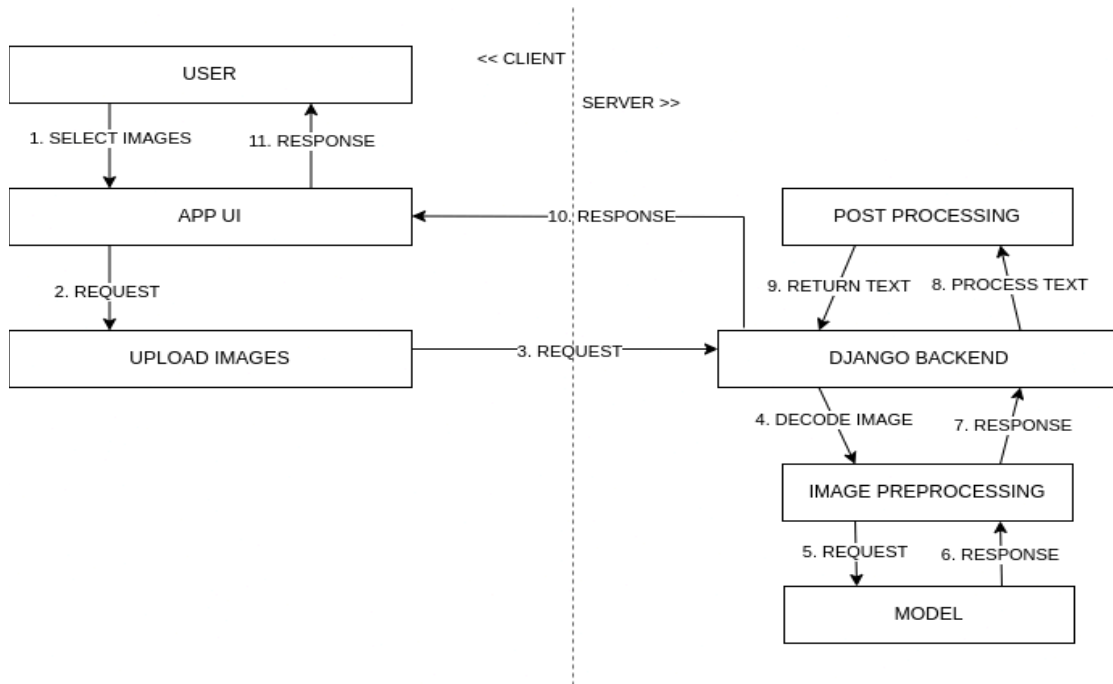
USER

<< CLIENT

SERVER >>

1. SELECT IMAGES

11. RESPONSE

APP UI

10. RESPONSE

POST PROCESSING

2. REQUEST

9. RETURN TEXT

8. PROCESS TEXT

UPLOAD IMAGES

3. REQUEST

DJANGO BACKEND

4. DECODE IMAGE

7. RESPONSE

IMAGE PREPROCESSING

5. REQUEST

6. RESPONSE

MODEL